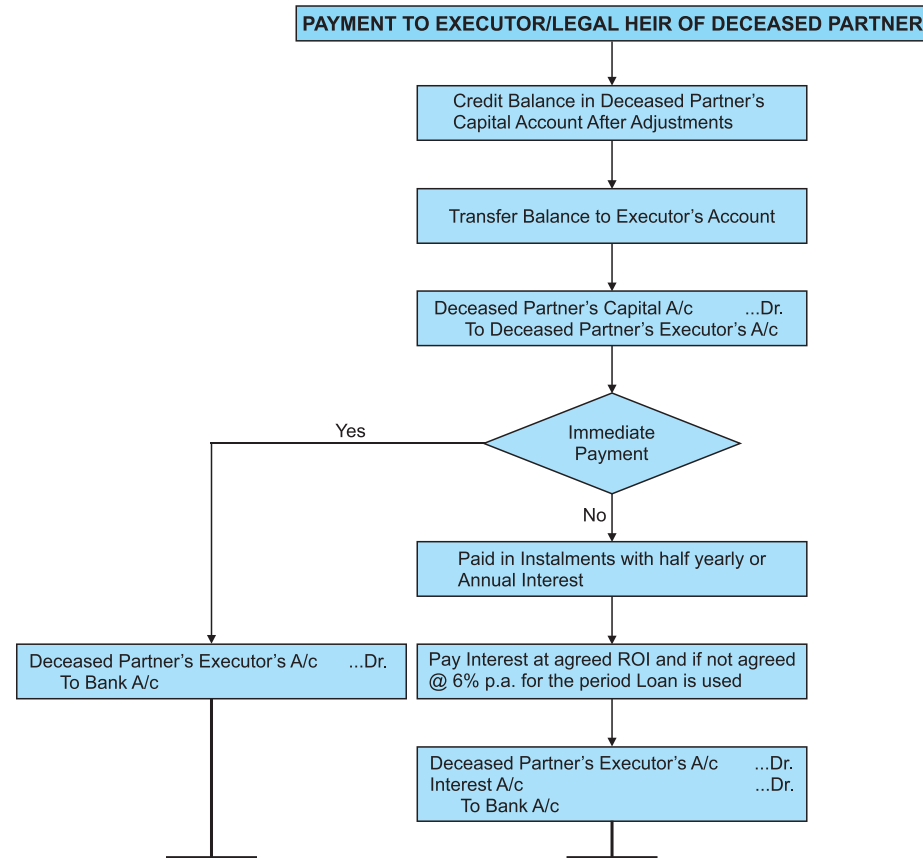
PAYMENT TO EXECUTOR/LEGAL HEIR OF DECEASED PARTNER

Credit Balance in Deceased Partner's Capital Account After Adjustments

Transfer Balance to Executor's Account

Deceased Partner's Capital A/c ...Dr.
To Deceased Partner's Executor's A/c

Immediate Payment

Yes

No

Paid in Instalments with half yearly or Annual Interest

Deceased Partner's Executor's A/c ...Dr.
To Bank A/c

Pay Interest at agreed ROI and if not agreed @ 6% p.a. for the period Loan is used

Deceased Partner's Executor's A/c ...Dr.
Interest A/c ...Dr.
To Bank A/c